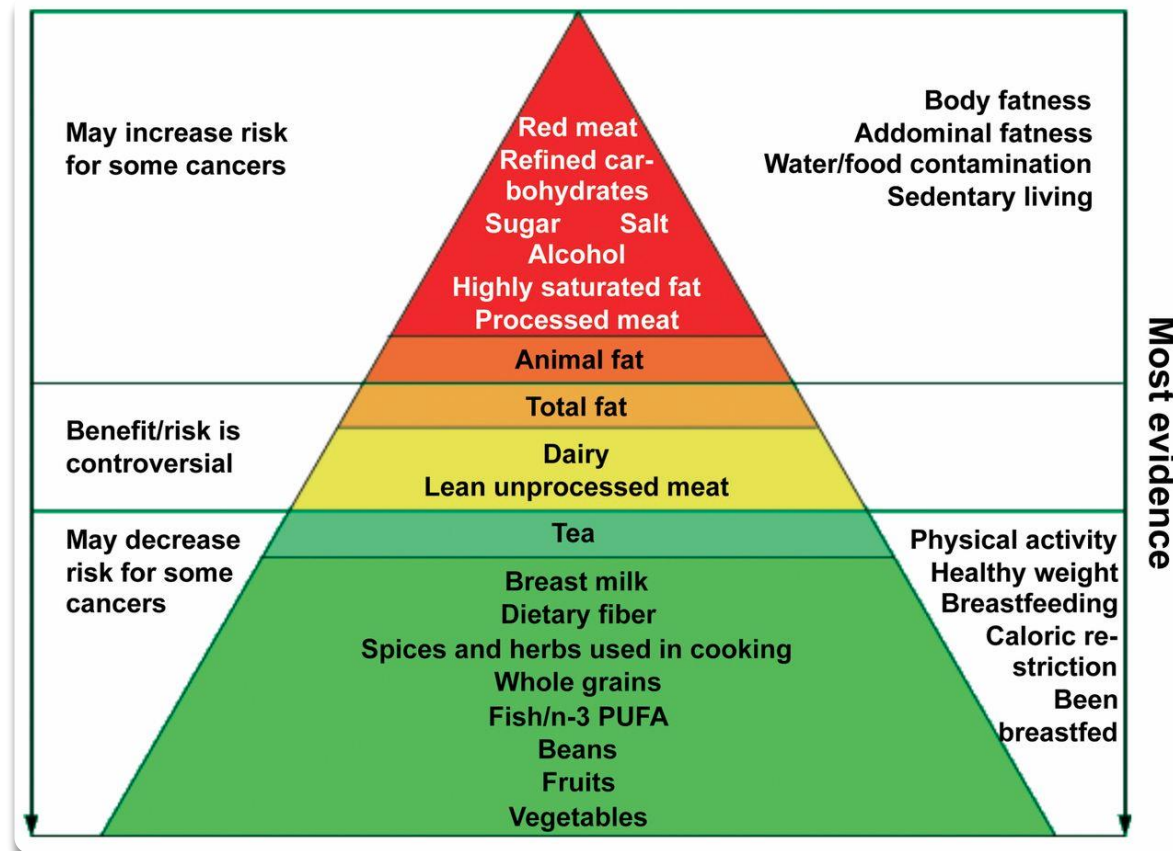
May increase risk for some cancers

Red meat
Refined carbohydrates
Sugar Salt
Alcohol
Highly saturated fat
Processed meat

Body fatness
Addominal fatness
Water/food contamination
Sedentary living

Animal fat

Benefit/risk is controversial

Total fat
Dairy
Lean unprocessed meat

May decrease risk for some cancers

Tea
Breast milk
Dietary fiber
Spices and herbs used in cooking
Whole grains
Fish/n-3 PUFA
Beans
Fruits
Vegetables

Physical activity
Healthy weight
Breastfeeding
Caloric restriction
Been breastfed

Most evidence